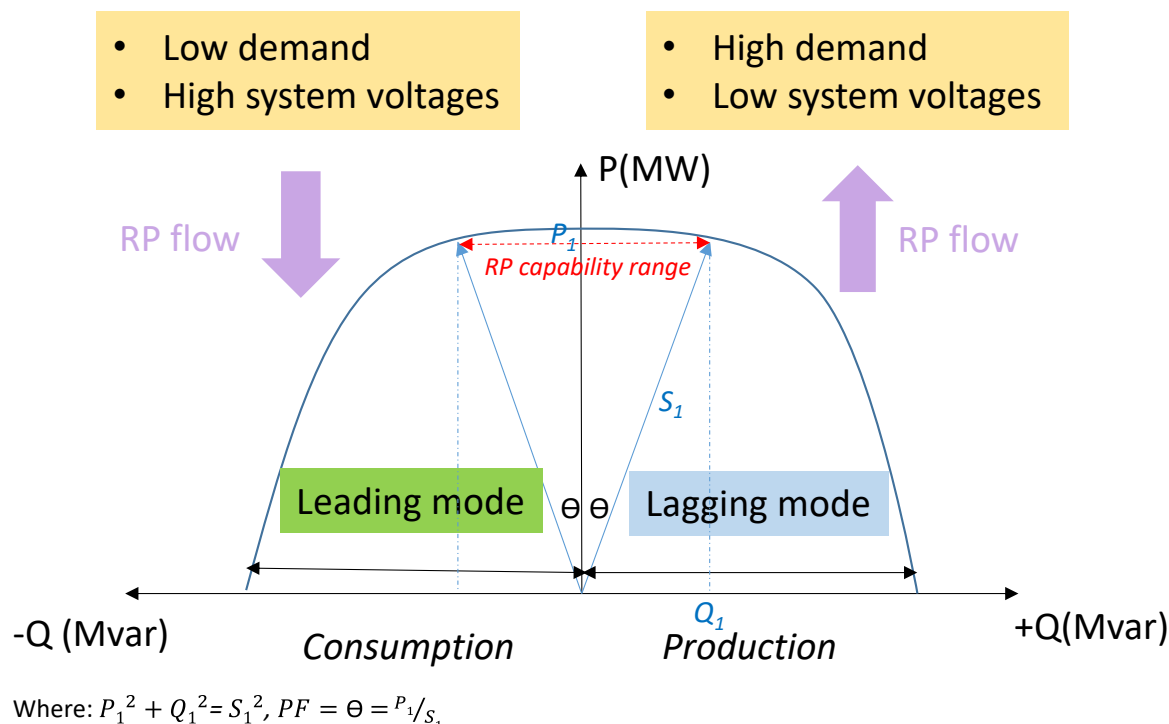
- Low demand
- High system voltages

- High demand
- Low system voltages

P(MW)

RP flow

RP flow

$P_1$

RP capability range

$S_1$

Leading mode

ϴ ϴ

Lagging mode

-Q (Mvar)

$Q_1$

+Q(Mvar)

Consumption

Production

Where: $P_1{}^2 + Q_1{}^2 = S_1{}^2$, $PF = \Theta = {}^{P_1}/_{S_1}$